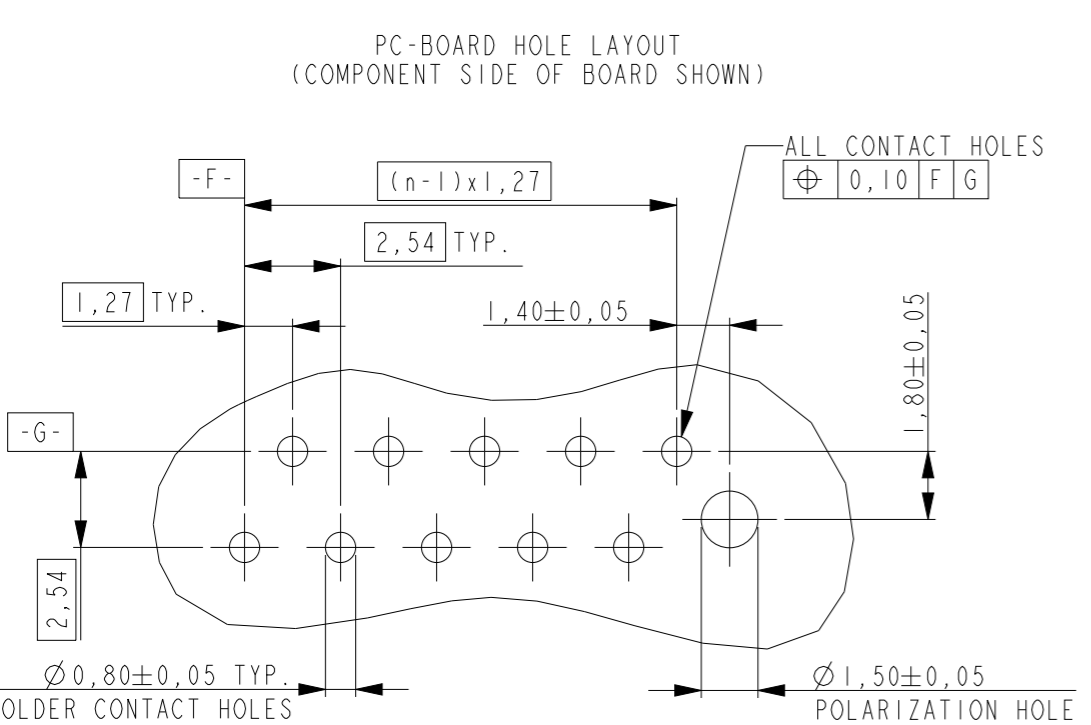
PC-BOARD HOLE LAYOUT
(COMPONENT SIDE OF BOARD SHOWN)

ALL CONTACT HOLES

| $\oplus$ | 0,10 | F | G |
|---|---|---|---|

-F-

(n-1)x1,27

2,54 TYP.

1,27 TYP.

1,40$\pm$0,05

1,80$\pm$0,05

-G-

2,54

$\varnothing$0,80$\pm$0,05 TYP.
OLDER CONTACT HOLES

$\varnothing$1,50$\pm$0,05
POLARIZATION HOLE